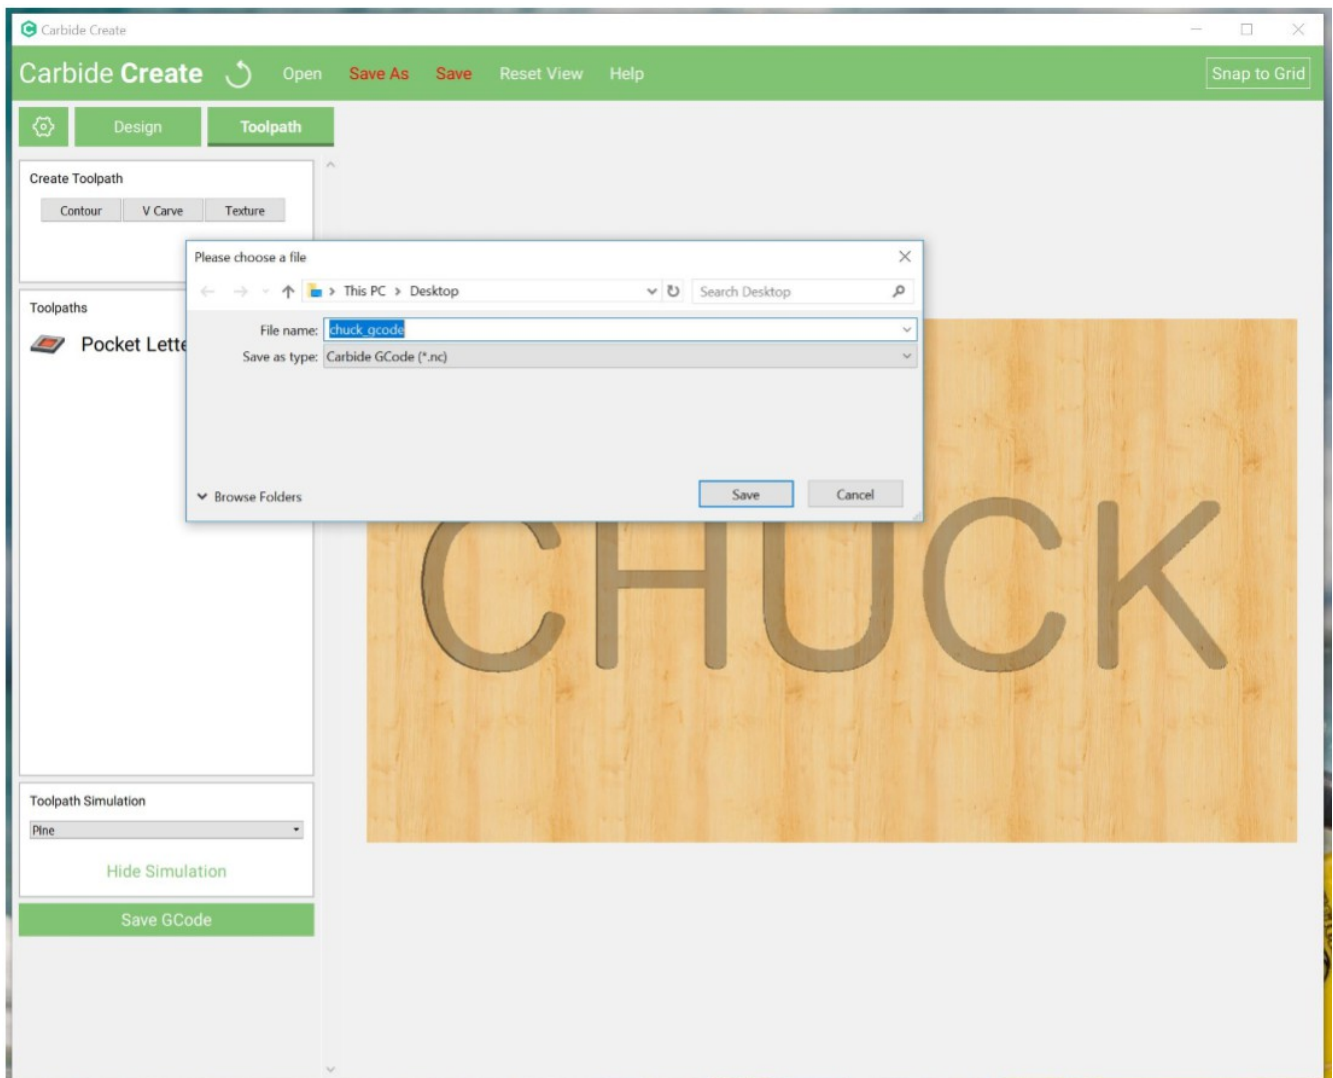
Carbide Create

Carbide Create Open Save As Save Reset View Help Snap to Grid

Design Toolpath

Create Toolpath

Contour V Carve Texture

Toolpaths

Pocket Lette

Please choose a file

This PC > Desktop

Search Desktop

File name: chuck_gcode

Save as type: Carbide GCode (*.nc)

Browse Folders

Save Cancel

CHUCK

Toolpath Simulation

Pine

Hide Simulation

Save GCode